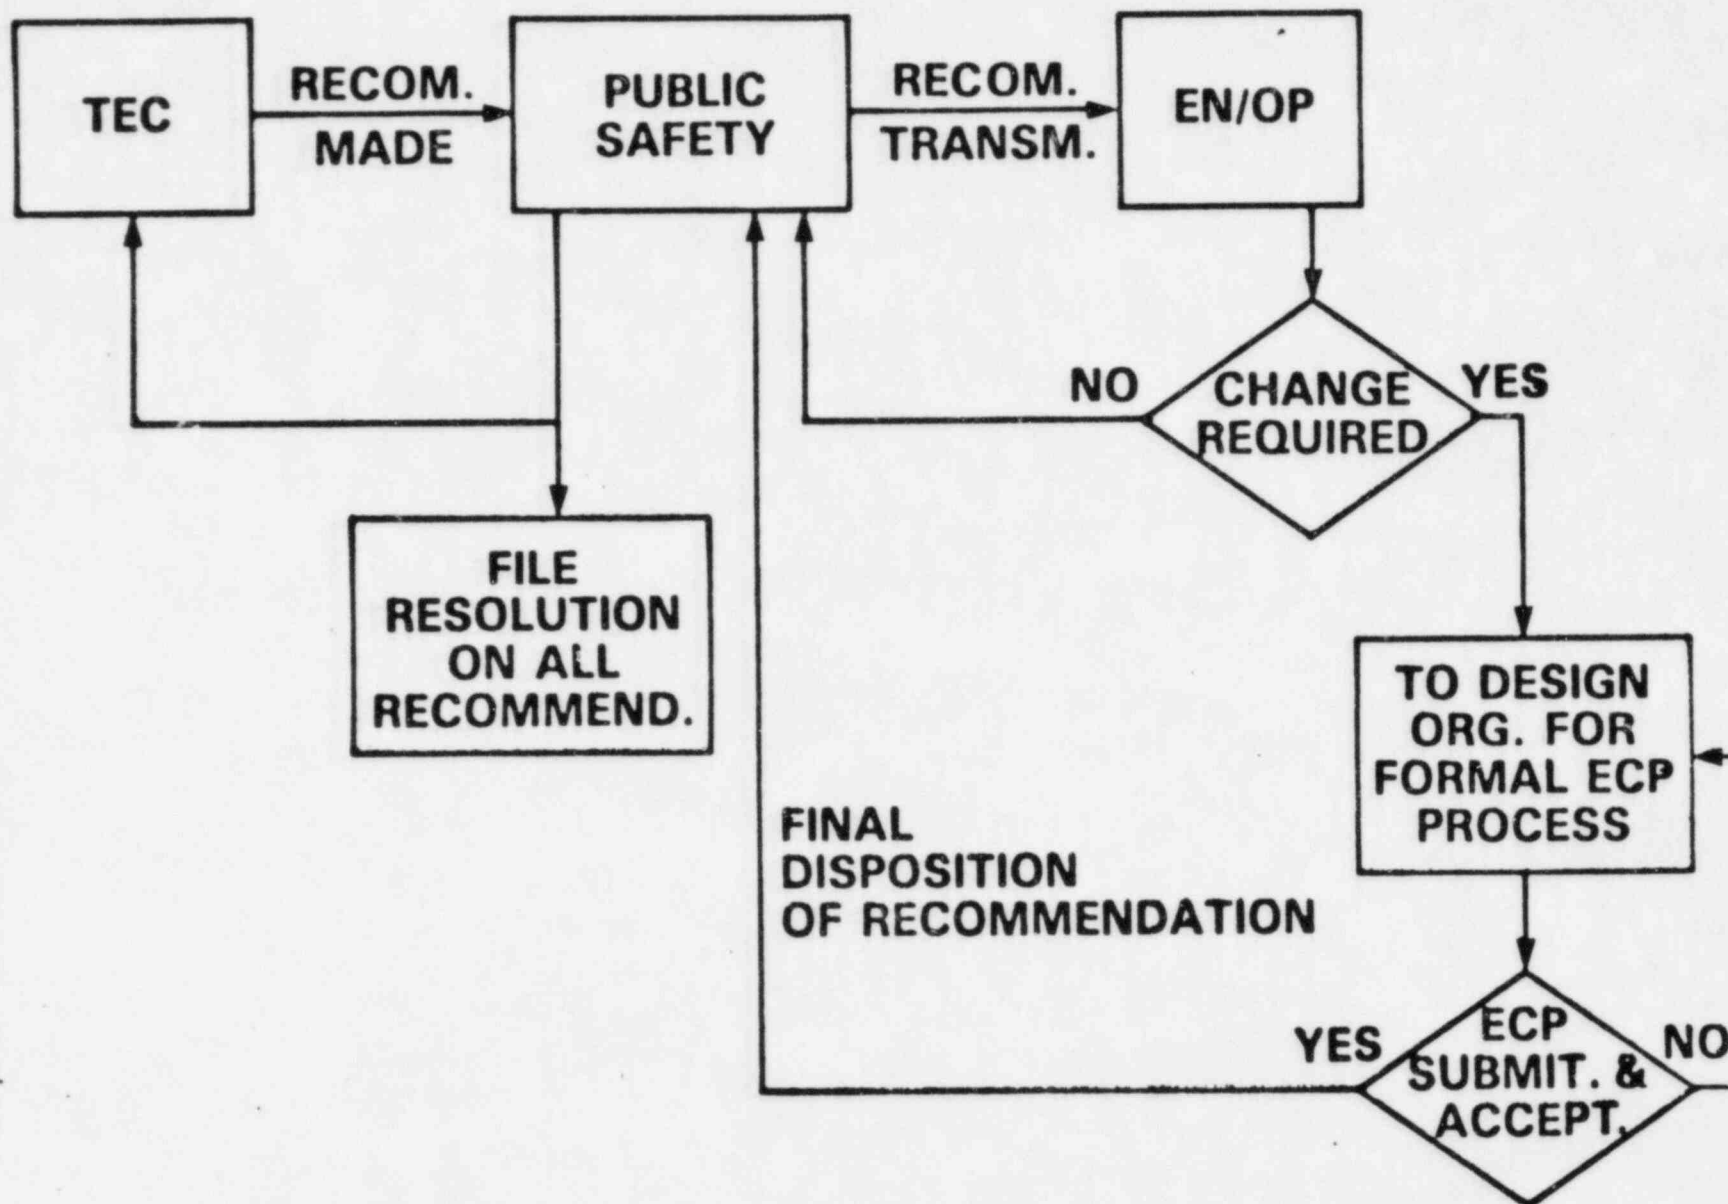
TEC

RECOM. MADE

PUBLIC SAFETY

RECOM. TRANSM.

EN/OP

NO

CHANGE REQUIRED

YES

FILE RESOLUTION ON ALL RECOMMEND.

TO DESIGN ORG. FOR FORMAL ECP PROCESS

FINAL DISPOSITION OF RECOMMENDATION

YES

ECP SUBMIT. & ACCEPT.

NO